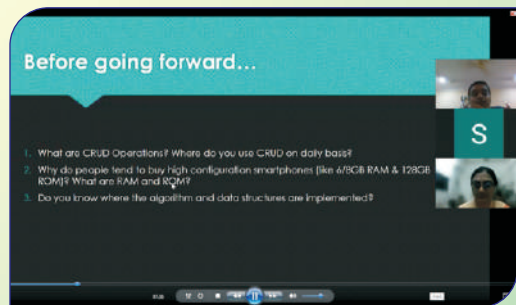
Before going forward...

1. What are CRUD Operations? Where do you use CRUD on daily basis?
2. Why do people tend to buy high configuration smartphones (like 6/8GB RAM & 128GB ROM)? What are RAM and ROM?
3. Do you know where the algorithm and data structures are implemented?

S